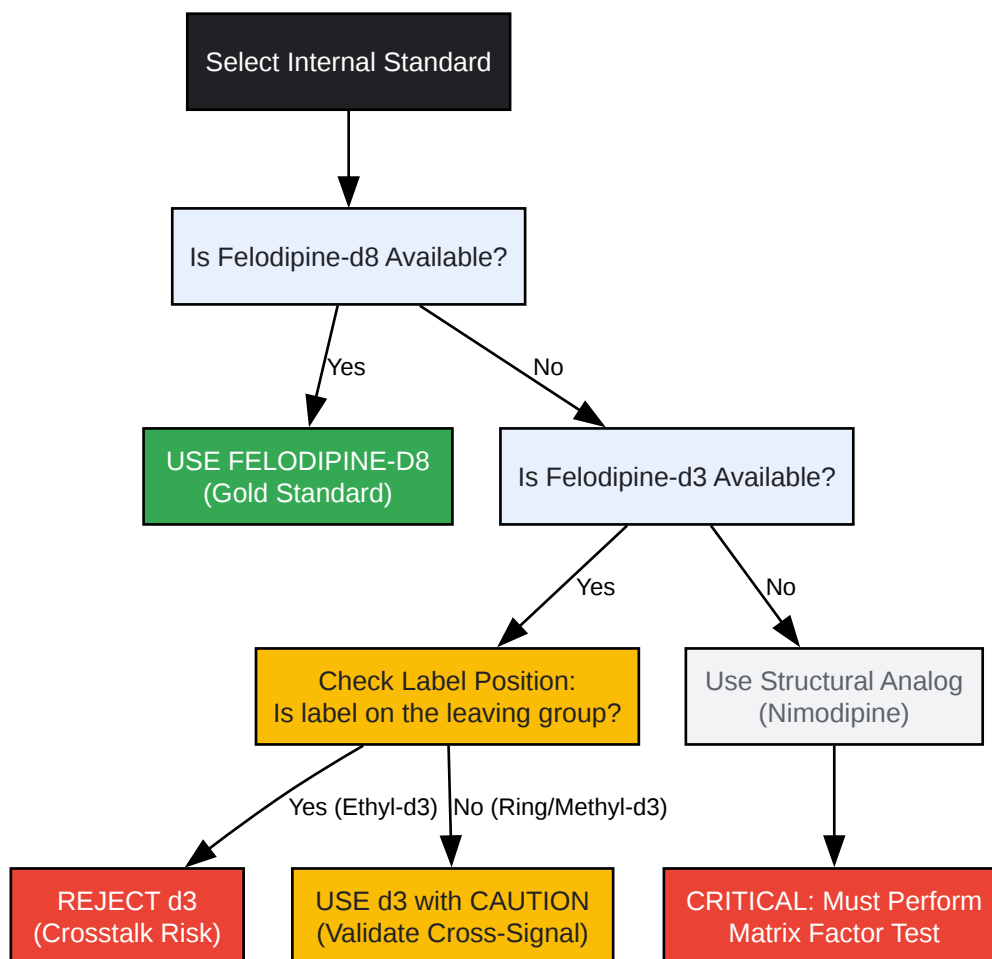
Select Internal Standard

Is Felodipine-d8 Available?

Yes

No

USE FELODIPINE-D8
(Gold Standard)

Is Felodipine-d3 Available?

Yes

No

Check Label Position:
Is label on the leaving group?

Use Structural Analog
(Nimodipine)

Yes (Ethyl-d3)

No (Ring/Methyl-d3)

REJECT d3
(Crosstalk Risk)

USE d3 with CAUTION
(Validate Cross-Signal)

CRITICAL: Must Perform
Matrix Factor Test